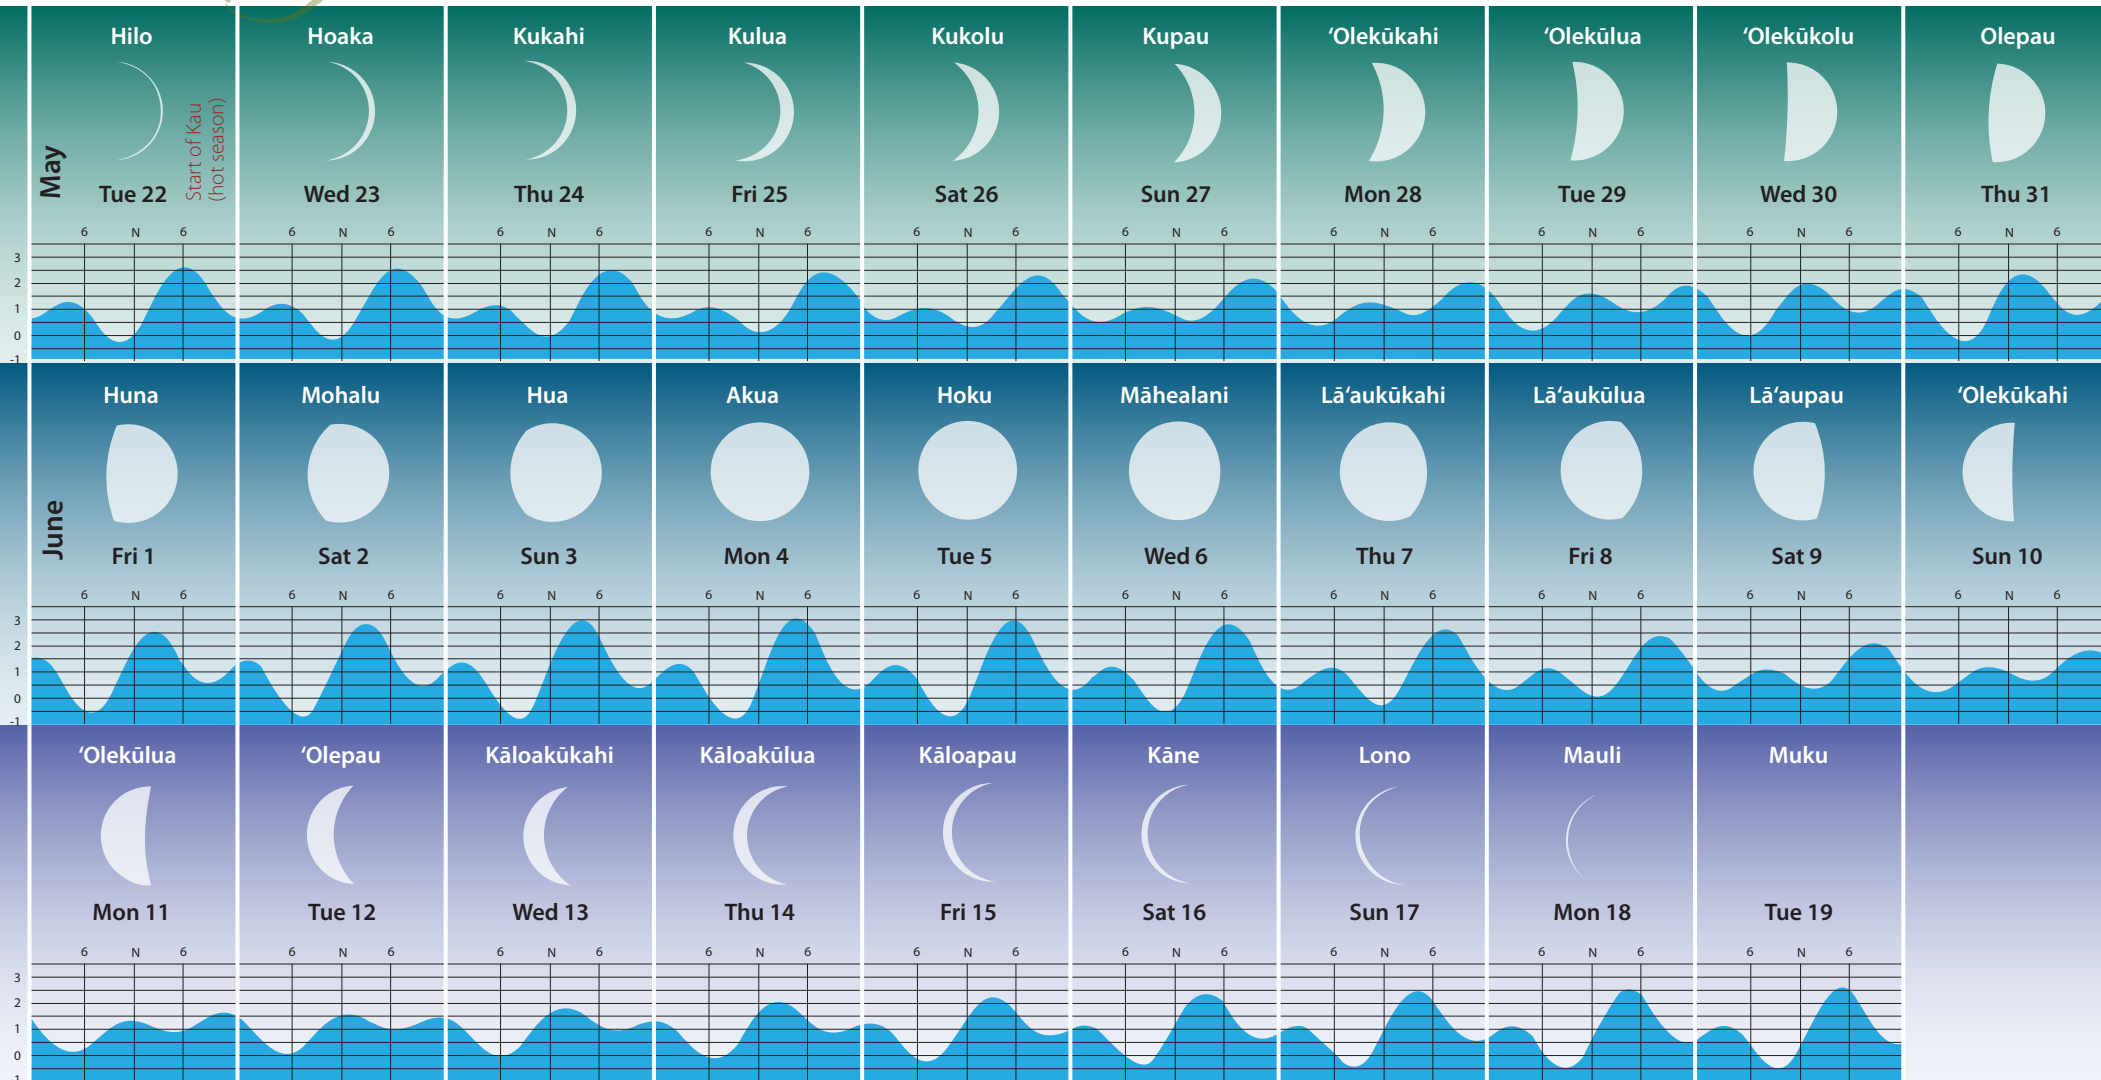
May

| Hilo | Hoaka | Kukahi | Kulua | Kukolu | Kupau | ʻOlekūkahi | ʻOlekūlua | ʻOlekūkolu | Olepau |
|---|---|---|---|---|---|---|---|---|---|
| Tue 22 | Wed 23 | Thu 24 | Fri 25 | Sat 26 | Sun 27 | Mon 28 | Tue 29 | Wed 30 | Thu 31 |

Start of Kau (hot season)

6 N 6

3 2 1 0 -1

June

| Huna | Mohalu | Hua | Akua | Hoku | Māhealani | Lāʻaukūkahi | Lāʻaukūlua | Lāʻaupau | ʻOlekūkahi |
|---|---|---|---|---|---|---|---|---|---|
| Fri 1 | Sat 2 | Sun 3 | Mon 4 | Tue 5 | Wed 6 | Thu 7 | Fri 8 | Sat 9 | Sun 10 |

6 N 6

3 2 1 0 -1

| ʻOlekūlua | ʻOlepau | Kāloakūkahi | Kāloakūlua | Kāloapau | Kāne | Lono | Mauli | Muku |
|---|---|---|---|---|---|---|---|---|
| Mon 11 | Tue 12 | Wed 13 | Thu 14 | Fri 15 | Sat 16 | Sun 17 | Mon 18 | Tue 19 |

6 N 6

3 2 1 0 -1